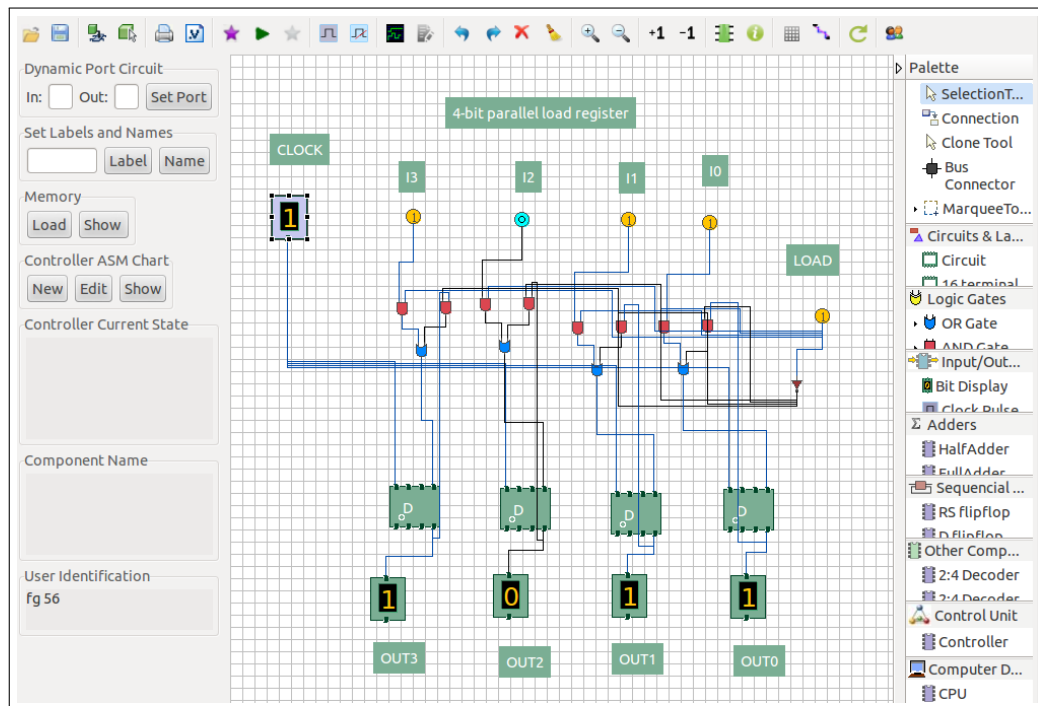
Dynamic Port Circuit
In: Out: Set Port

Set Labels and Names
Label Name

Memory
Load Show

Controller ASM Chart
New Edit Show

Controller Current State

Component Name

User Identification
fg 56

+1 -1

4-bit parallel load register

CLOCK

1

I3 I2 I1 I0

1 0 1 1

LOAD

1

D D D D

1 0 1 1

OUT3 OUT2 OUT1 OUT0

Palette
SelectionT...
Connection
Clone Tool
Bus Connector
MarqueeTo...
Circuits & La...
Circuit
16 terminal
Logic Gates
OR Gate
AND Gate
Input/Out...
Bit Display
Clock Pulse
Adders
HalfAdder
FullAdder
Sequencial ...
RS flipflop
D flipflop
Other Comp...
2:4 Decoder
2:4 Decoder
Control Unit
Controller
Computer D...
CPU